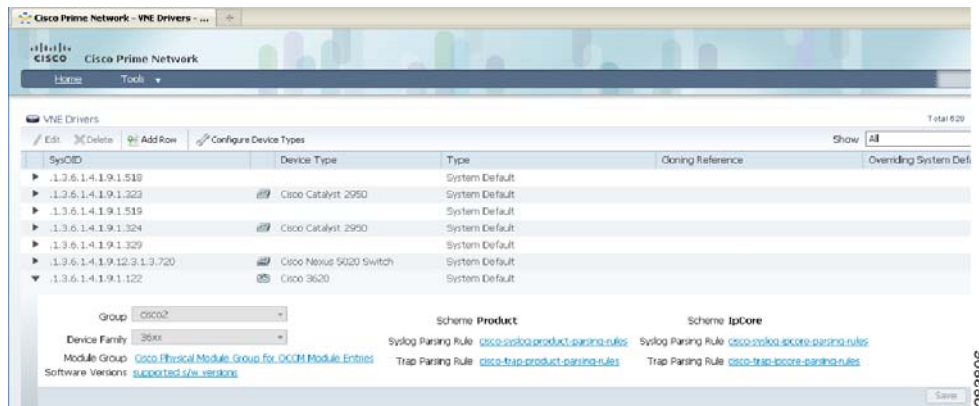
Cisco Prime Network - VNE Drivers - ...

cisco Cisco Prime Network

Home Tools

VNE Drivers

Total 620

Edit Delete Add Row Configure Device Types

Show All

| SysOID | Device Type | Type | Cloning Reference | Overriding System Defa |
|---|---|---|---|---|
| .1.3.6.1.4.1.9.1.518 | | System Default | | |
| .1.3.6.1.4.1.9.1.323 | Cisco Catalyst 2950 | System Default | | |
| .1.3.6.1.4.1.9.1.519 | | System Default | | |
| .1.3.6.1.4.1.9.1.324 | Cisco Catalyst 2950 | System Default | | |
| .1.3.6.1.4.1.9.1.329 | | System Default | | |
| .1.3.6.1.4.1.9.12.3.1.3.720 | Cisco Nexus 5020 Switch | System Default | | |
| .1.3.6.1.4.1.9.1.122 | Cisco 3620 | System Default | | |

Group cisco2

Device Family 36xx

Module Group Cisco Physical Module Group for OCCM Module Entries

Software Versions supported s/w versions

Scheme Product

Syslog Parsing Rule cisco-syslog-product-parsing-rules

Trap Parsing Rule cisco-trap-product-parsing-rules

Scheme IpCore

Syslog Parsing Rule cisco-syslog-ipcore-parsing-rules

Trap Parsing Rule cisco-trap-ipcore-parsing-rules

Save

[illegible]